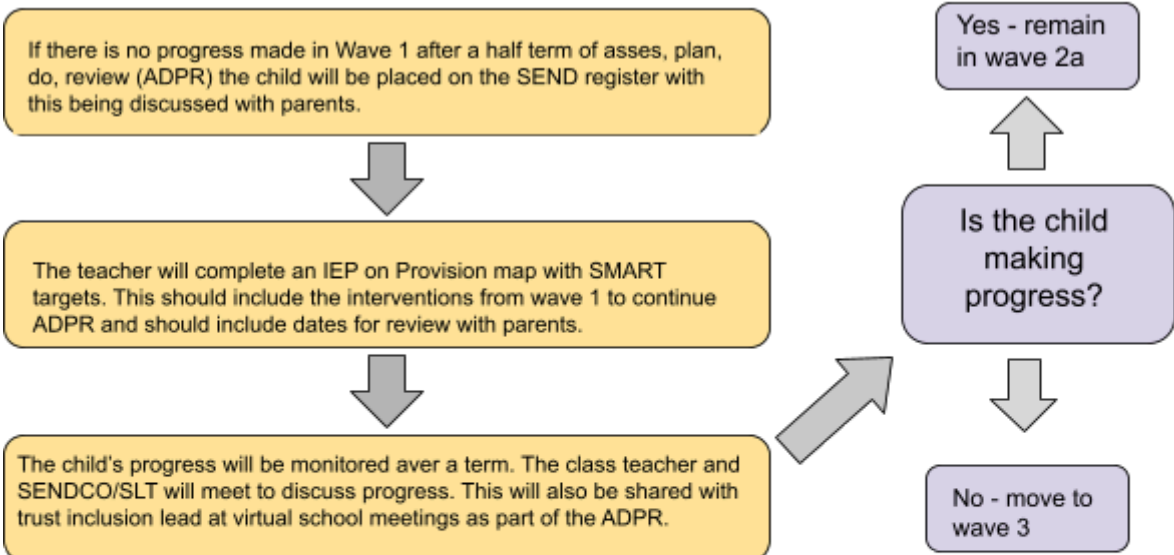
If there is no progress made in Wave 1 after a half term of asses, plan, do, review (ADPR) the child will be placed on the SEND register with this being discussed with parents.

The teacher will complete an IEP on Provision map with SMART targets. This should include the interventions from wave 1 to continue ADPR and should include dates for review with parents.

The child's progress will be monitored aver a term. The class teacher and SENDCO/SLT will meet to discuss progress. This will also be shared with trust inclusion lead at virtual school meetings as part of the ADPR.

Is the child making progress?

Yes - remain in wave 2a

No - move to wave 3